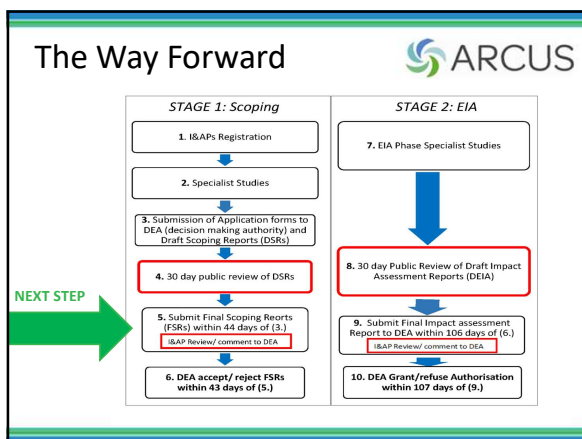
The Way Forward

ARCUS

STAGE 1: Scoping

1. I&APs Registration

2. Specialist Studies

3. Submission of Application forms to DEA (decision making authority) and Draft Scoping Reports (DSRs)

4. 30 day public review of DSRs

NEXT STEP

5. Submit Final Scoping Reorts (FSRs) within 44 days of (3.)

I&AP Review/ comment to DEA

6. DEA accept/ reject FSRs within 43 days of (5.)

STAGE 2: EIA

7. EIA Phase Specialist Studies

8. 30 day Public Review of Draft Impact Assessment Reports (DEIA)

9. Submit Final Impact assessment Report to DEA within 106 days of (6.)

I&AP Review/ comment to DEA

10. DEA Grant/refuse Authorisation within 107 days of (9.)